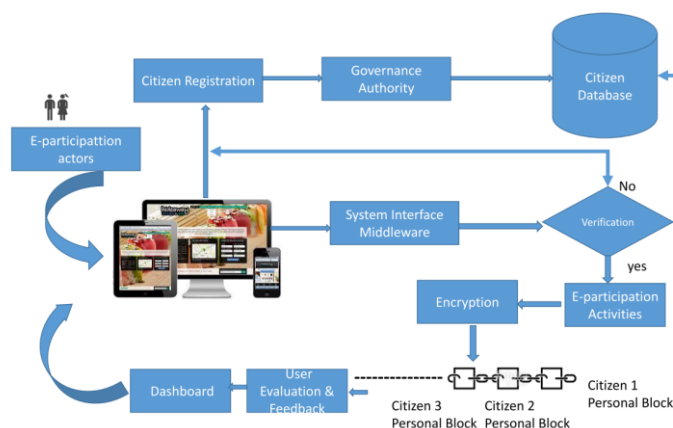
Citizen Registration

Governance Authority

Citizen Database

E-participattion actors

No

System Interface Middleware

Verification

yes

Encryption

E-participation Activities

Dashboard

User Evaluation & Feedback

Citizen 1 Personal Block

Citizen 3 Personal Block

Citizen 2 Personal Block